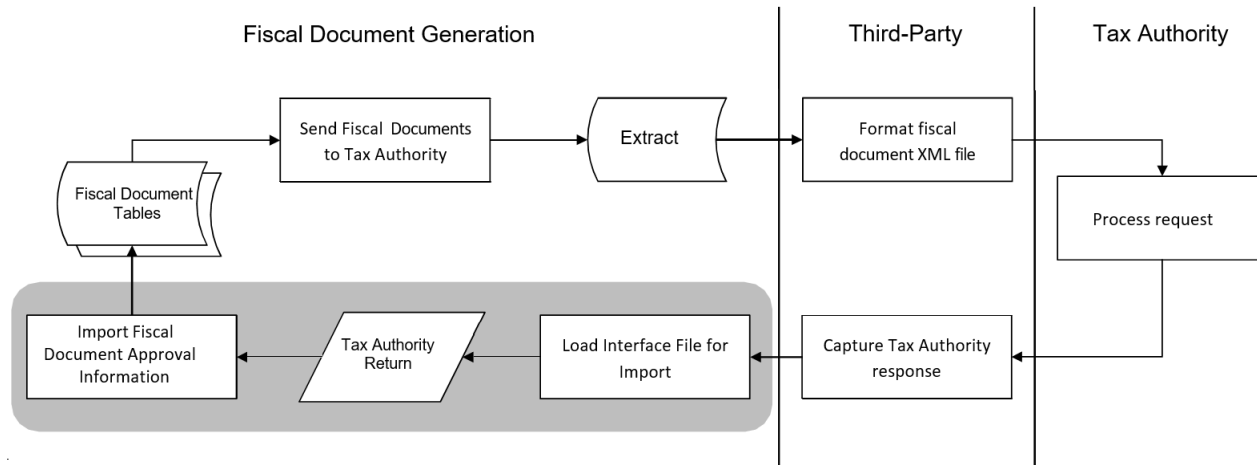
Fiscal Document Generation

Third-Party

Tax Authority

Send Fiscal Documents to Tax Authority

Extract

Format fiscal document XML file

Fiscal Document Tables

Process request

Import Fiscal Document Approval Information

Tax Authority Return

Load Interface File for Import

Capture Tax Authority response